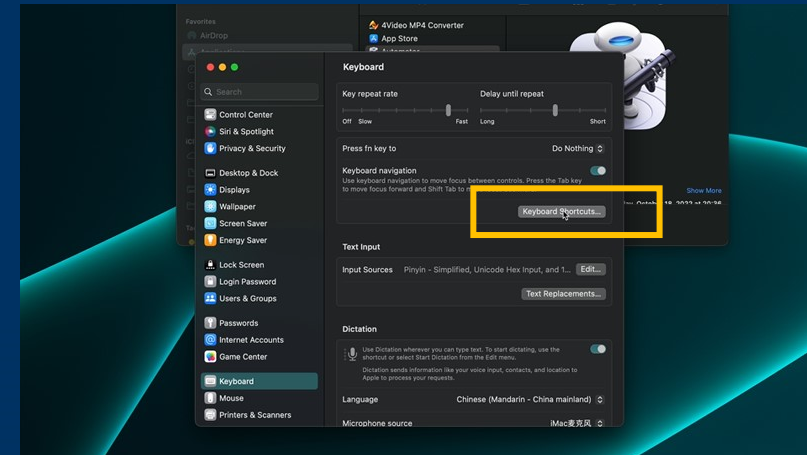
Favorites
AirDrop
Applications

4Video MP4 Converter
App Store
Automator

Show More
October 18, 2023 at 20:36

Search
Control Center
Siri & Spotlight
Privacy & Security
Desktop & Dock
Displays
Wallpaper
Screen Saver
Energy Saver
Lock Screen
Login Password
Users & Groups
Passwords
Internet Accounts
Game Center
Keyboard
Mouse
Printers & Scanners

Keyboard

Key repeat rate
Off Slow Fast
Delay until repeat
Long Short

Press fn key to
Do Nothing
Keyboard navigation
Use keyboard navigation to move focus between controls. Press the Tab key to move focus forward and Shift Tab to move focus backward.
Keyboard Shortcuts...

Text Input
Input Sources Pinyin - Simplified, Unicode Hex Input, and 1...
Edit...
Text Replacements...

Dictation
Use Dictation wherever you can type text. To start dictating, use the shortcut or select Start Dictation from the Edit menu.
Dictation sends information like your voice input, contacts, and location to Apple to process your requests.
Language Chinese (Mandarin - China mainland)
Microphone source iMac麦克风